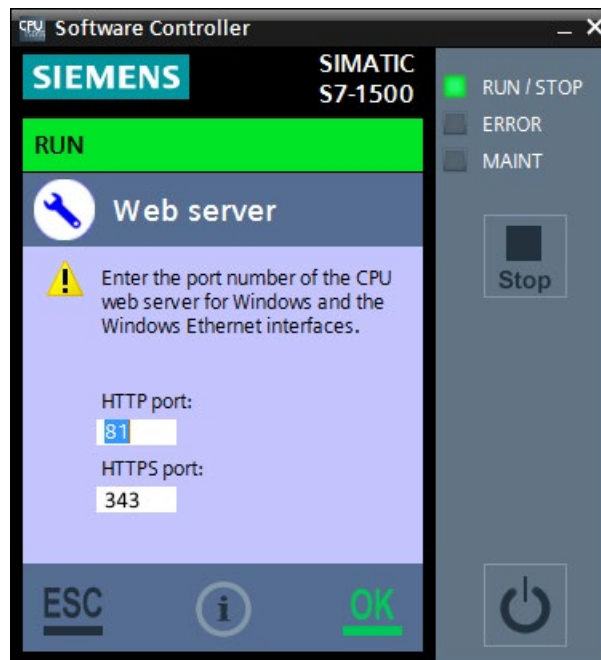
CPU Software Controller

SIEMENS

SIMATIC
S7-1500

RUN / STOP
ERROR
MAINT

RUN

Web server

Enter the port number of the CPU web server for Windows and the Windows Ethernet interfaces.

HTTP port:
81

HTTPS port:
343

Stop

ESC

i

OK